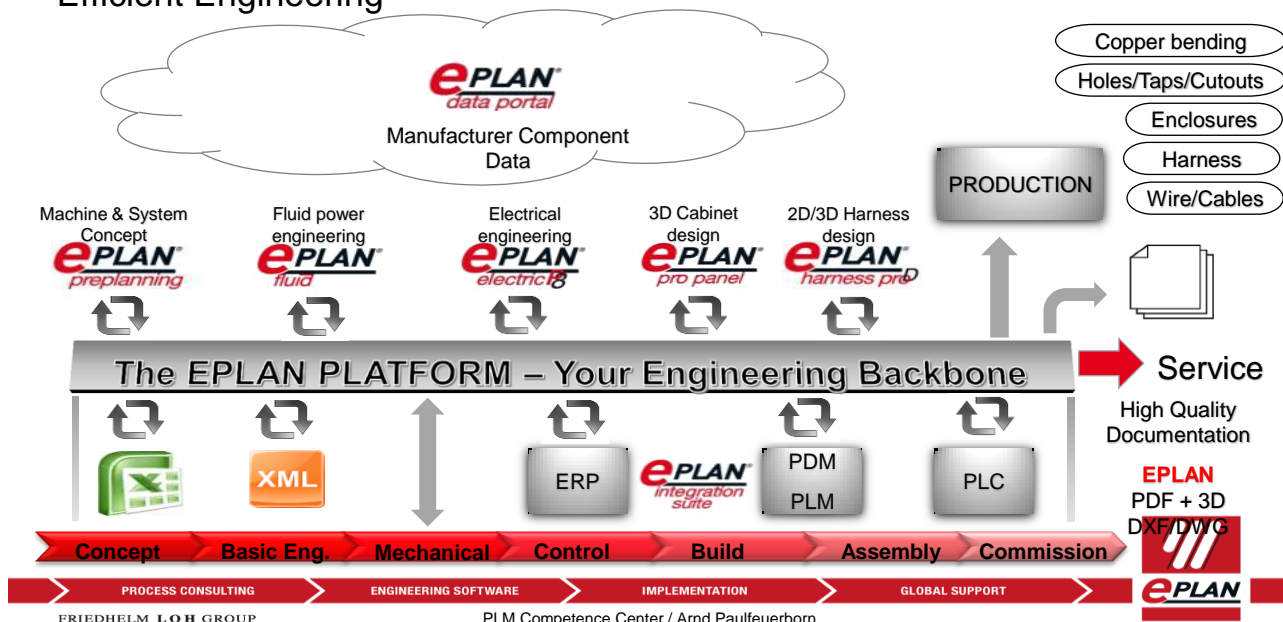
Efficient Engineering

EPLAN data portal
Manufacturer Component Data

Copper bending
Holes/Taps/Cutouts
Enclosures
Harness
Wire/Cables

PRODUCTION

Machine & System Concept
EPLAN preplanning

Fluid power engineering
EPLAN fluid

Electrical engineering
EPLAN electric P8

3D Cabinet design
EPLAN pro panel

2D/3D Harness design
EPLAN harness proD

The EPLAN PLATFORM – Your Engineering Backbone

Service

High Quality Documentation

EPLAN
PDF + 3D
DXF/DWG

XML

ERP

EPLAN integration suite

PDM
PLM

PLC

Concept
Basic Eng.
Mechanical
Control
Build
Assembly
Commission

PROCESS CONSULTING
ENGINEERING SOFTWARE
IMPLEMENTATION
GLOBAL SUPPORT

EPLAN

FRIEDHELM LOH GROUP
PLM Competence Center / Arnd Paulfeuerborn